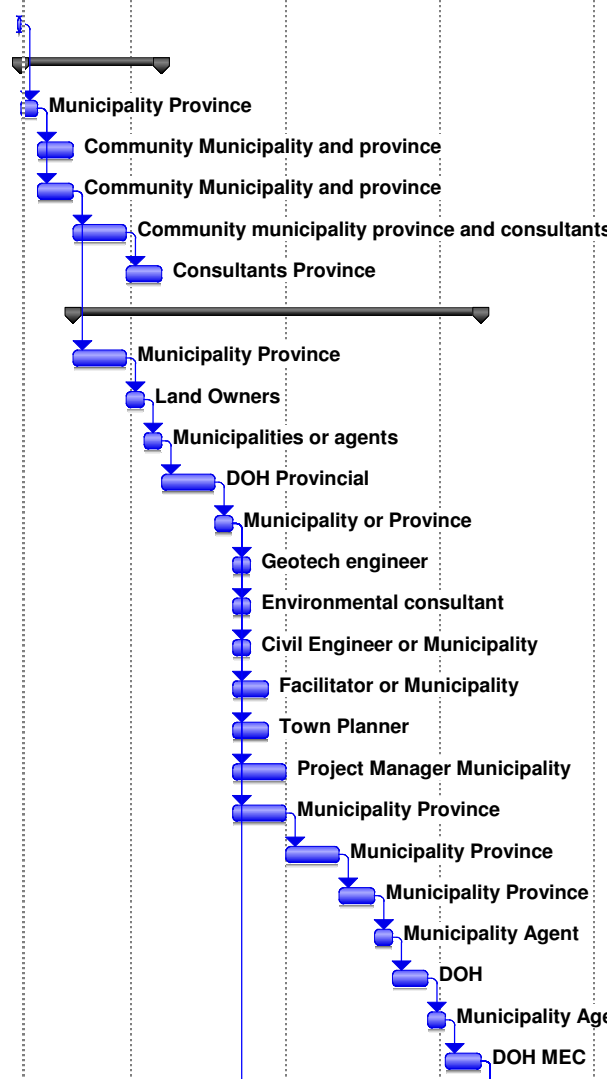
Municipality Province
Community Municipality and province
Community Municipality and province
Community municipality province and consultants
Consultants Province
Municipality Province
Land Owners
Municipalities or agents
DOH Provincial
Municipality or Province
Geotech engineer
Environmental consultant
Civil Engineer or Municipality
Facilitator or Municipality
Town Planner
Project Manager Municipality
Municipality Province
Municipality Province
Municipality Province
Municipality Agent
DOH
Municipality Age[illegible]
DOH MEC